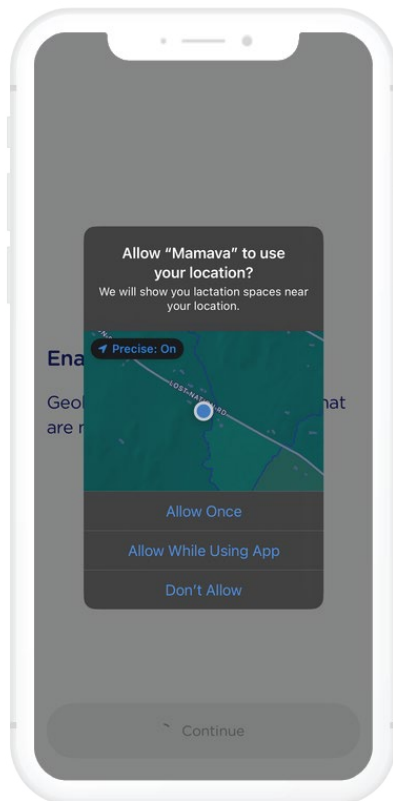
Allow “Mamava” to use your location?

We will show you lactation spaces near your location.

Precise: On

LOST NATION RD

Ena

Geol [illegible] hat are n

Allow Once

Allow While Using App

Don't Allow

Continue